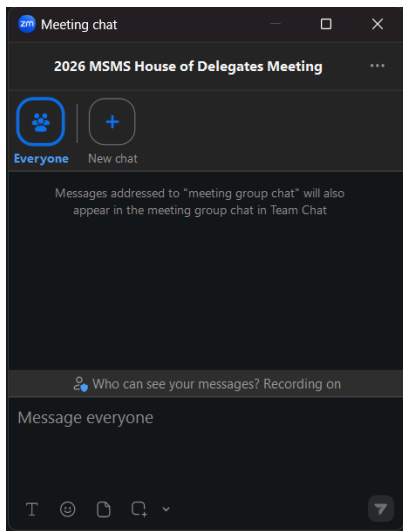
zm Meeting chat

2026 MSMS House of Delegates Meeting

Everyone

New chat

Messages addressed to "meeting group chat" will also appear in the meeting group chat in Team Chat

Who can see your messages? Recording on

Message everyone